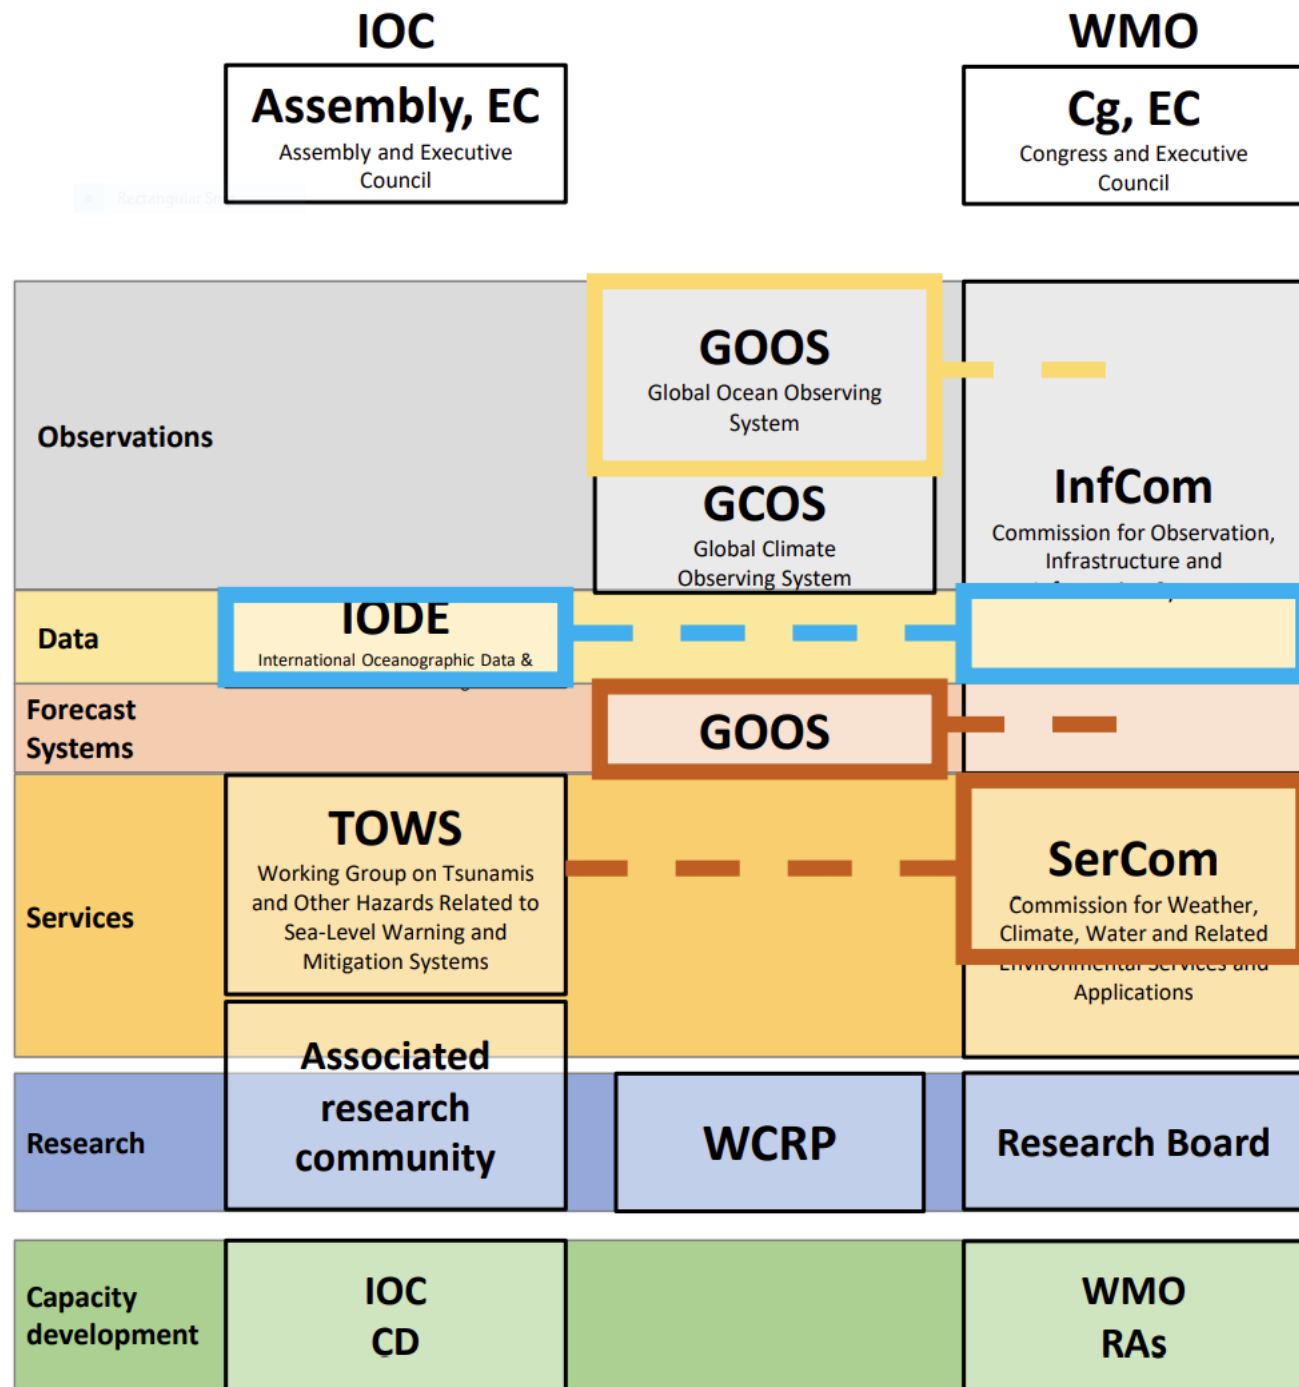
IOC

Assembly, EC
Assembly and Executive Council

WMO

Cg, EC
Congress and Executive Council

Observations

GOOS
Global Ocean Observing System

GCOS
Global Climate Observing System

InfCom
Commission for Observation, Infrastructure and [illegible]

Data

IODE
International Oceanographic Data & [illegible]

Forecast Systems

GOOS

Services

TOWS
Working Group on Tsunamis and Other Hazards Related to Sea-Level Warning and Mitigation Systems

SerCom
Commission for Weather, Climate, Water and Related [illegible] Applications

Research

Associated research community

WCRP

Research Board

Capacity development

IOC CD

WMO RAs